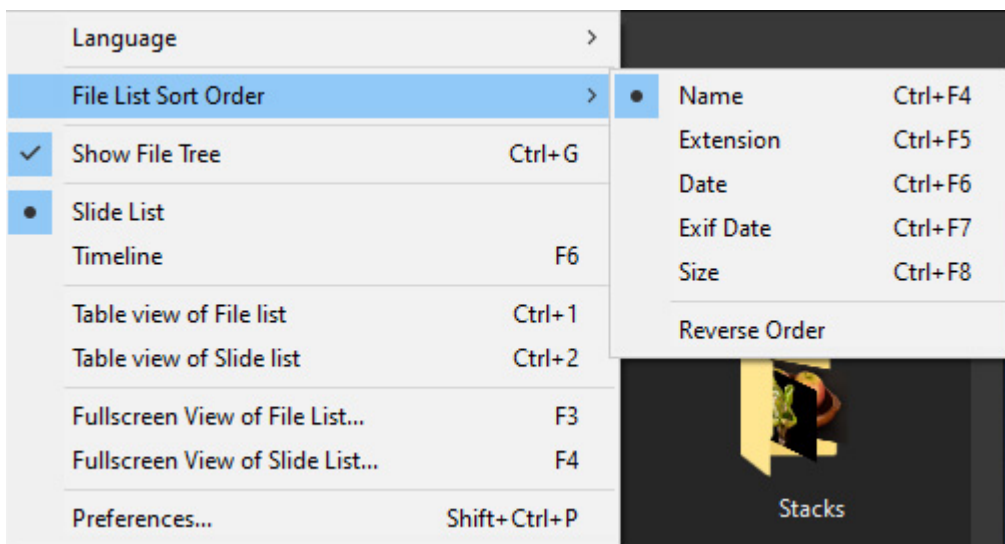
Language
File List Sort Order
Show File Tree Ctrl+G
Slide List
Timeline F6
Table view of File list Ctrl+1
Table view of Slide list Ctrl+2
Fullscreen View of File List... F3
Fullscreen View of Slide List... F4
Preferences... Shift+Ctrl+P

Name Ctrl+F4
Extension Ctrl+F5
Date Ctrl+F6
Exif Date Ctrl+F7
Size Ctrl+F8
Reverse Order

Stacks